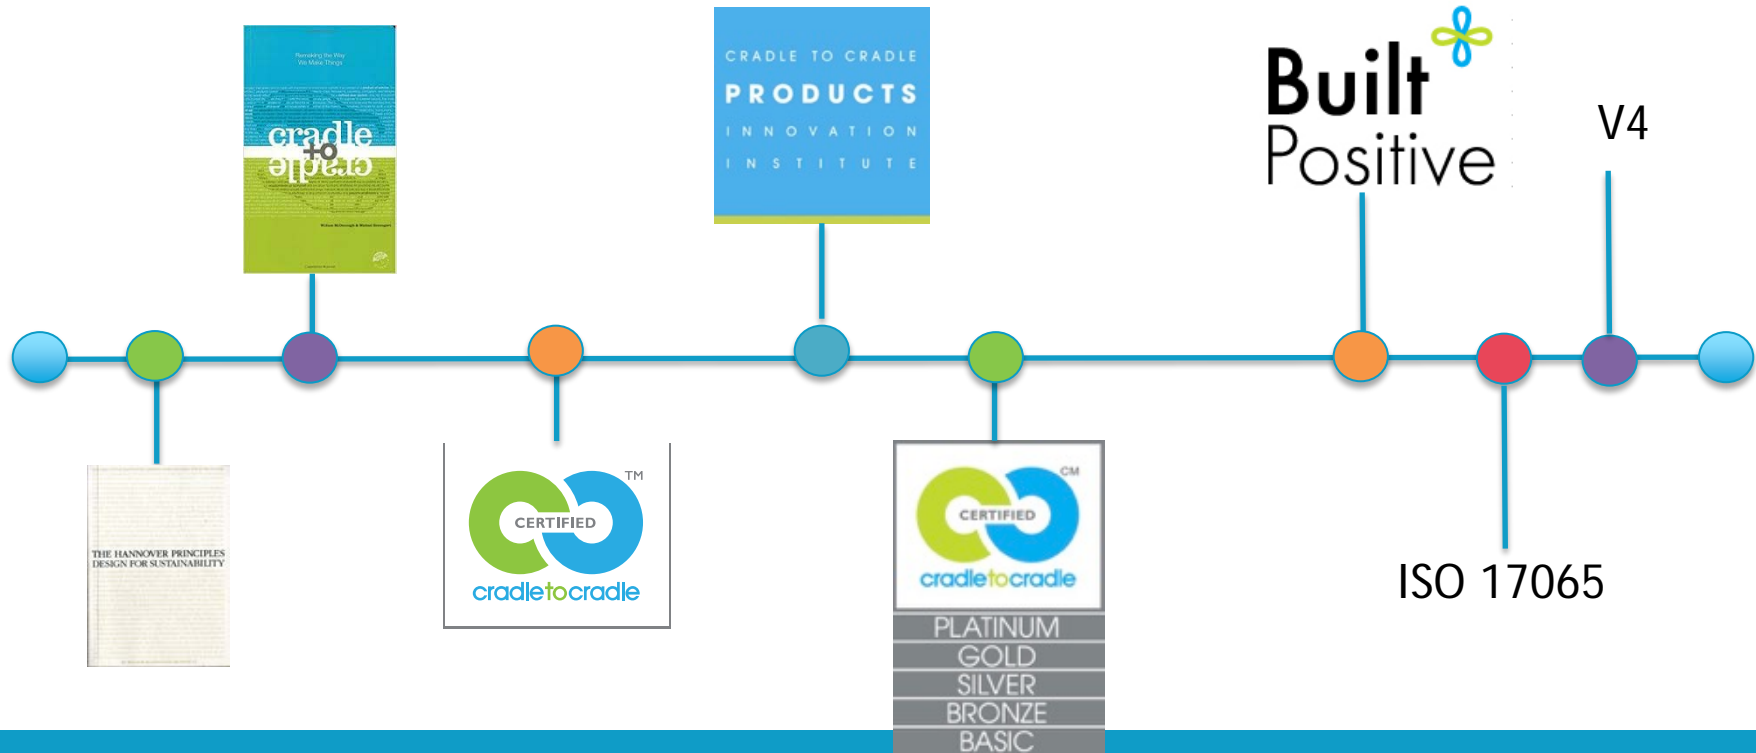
Remaking the Way We Make Things

cradle to cradle

William McDonough & Michael Braungart

CRADLE TO CRADLE
PRODUCTS
INNOVATION
INSTITUTE

Built Positive

V4

THE HANNOVER PRINCIPLES
DESIGN FOR SUSTAINABILITY

TM
CERTIFIED
cradletocradle

CM
CERTIFIED
cradletocradle
PLATINUM
GOLD
SILVER
BRONZE
BASIC

ISO 17065